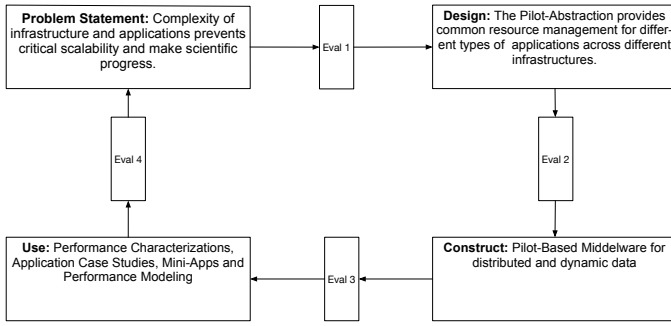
**Problem Statement:** Complexity of infrastructure and applications prevents critical scalability and make scientific progress.

Eval 1

**Design:** The Pilot-Abstraction provides common resource management for different types of applications across different infrastructures.

Eval 4

Eval 2

**Use:** Performance Characterizations, Application Case Studies, Mini-Apps and Performance Modeling

Eval 3

**Construct:** Pilot-Based Middelware for distributed and dynamic data